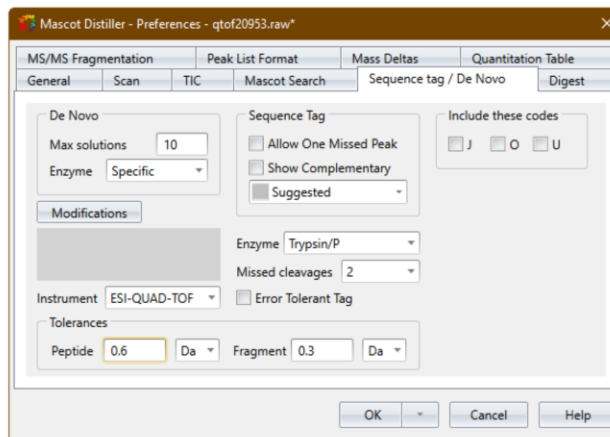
Mascot Distiller - Preferences - qtof20953.raw*

MS/MS Fragmentation | Peak List Format | Mass Deltas | Quantitation Table
General | Scan | TIC | Mascot Search | Sequence tag / De Novo | Digest

De Novo
Max solutions 10
Enzyme Specific

Modifications

Sequence Tag
Allow One Missed Peak
Show Complementary
Suggested

Include these codes
J O U

Enzyme Trypsin/P
Missed cleavages 2
Error Tolerant Tag

Instrument ESI-QUAD-TOF

Tolerances
Peptide 0.6 Da Fragment 0.3 Da

OK | Cancel | Help